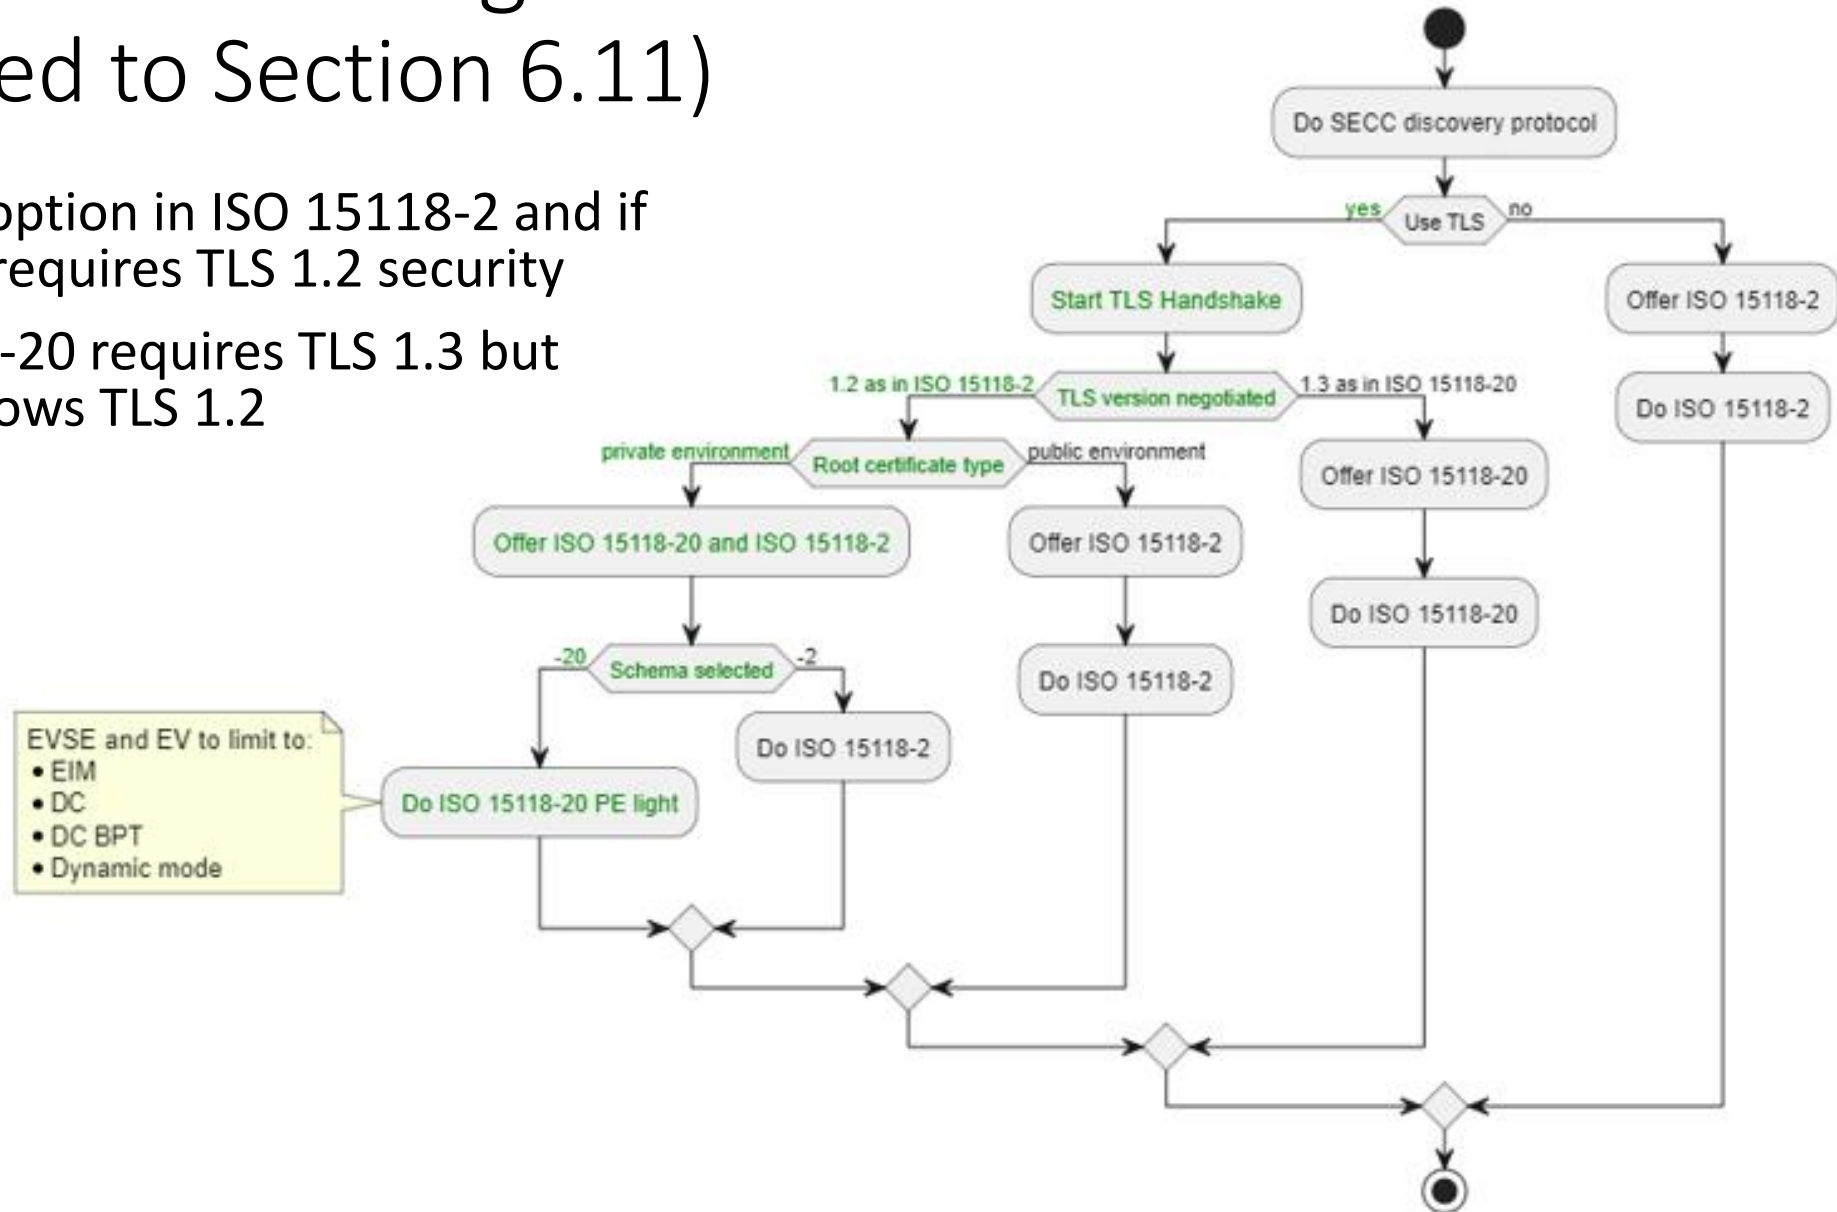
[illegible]ed to Section 6.11)

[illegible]option in ISO 15118-2 and if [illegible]requires TLS 1.2 security

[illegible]-20 requires TLS 1.3 but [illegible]ows TLS 1.2

Do SECC discovery protocol

yes

Use TLS

no

Start TLS Handshake

Offer ISO 15118-2

1.2 as in ISO 15118-2

TLS version negotiated

1.3 as in ISO 15118-20

Do ISO 15118-2

private environment

Root certificate type

public environment

Offer ISO 15118-20

Offer ISO 15118-20 and ISO 15118-2

Offer ISO 15118-2

Do ISO 15118-20

-20

Schema selected

-2

Do ISO 15118-2

EVSE and EV to limit to:
• EIM
• DC
• DC BPT
• Dynamic mode

Do ISO 15118-2

Do ISO 15118-20 PE light